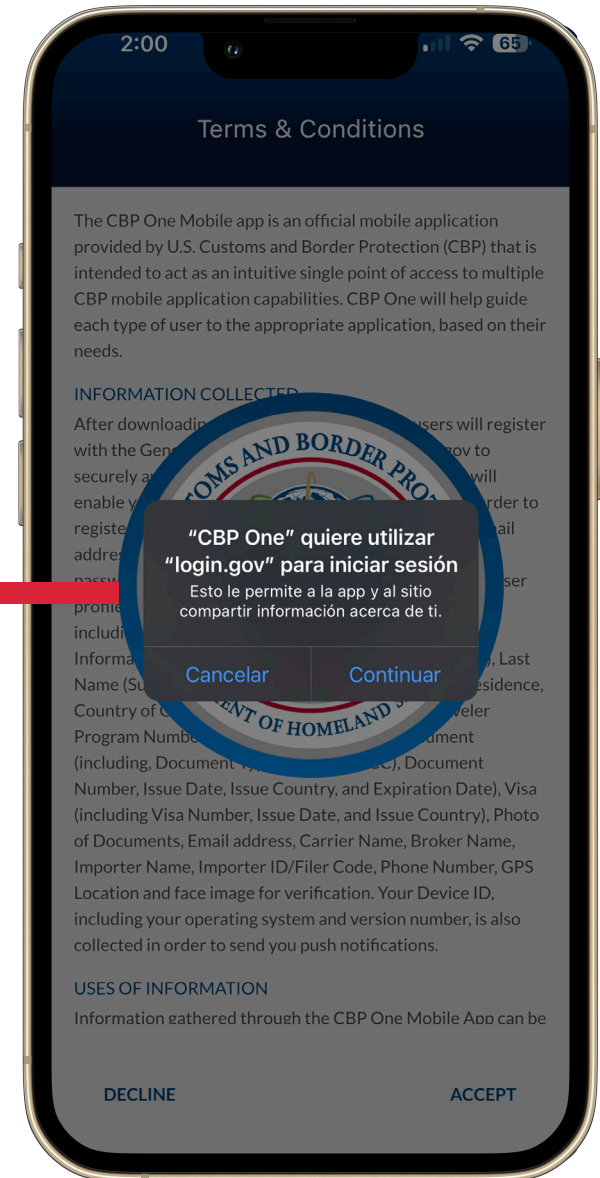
2:00 65

Terms & Conditions

The CBP One Mobile app is an official mobile application provided by U.S. Customs and Border Protection (CBP) that is intended to act as an intuitive single point of access to multiple CBP mobile application capabilities. CBP One will help guide each type of user to the appropriate application, based on their needs.

INFORMATION COLLECTED

After downloadi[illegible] users will register with the Gen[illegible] gov to securely a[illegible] will enable y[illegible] rder to registe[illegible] ail addres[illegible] passw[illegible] ser profi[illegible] includi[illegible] Informa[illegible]), Last Name (Su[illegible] esidence, Country of C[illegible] veler Program Numbe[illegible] ument (including, Document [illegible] C), Document Number, Issue Date, Issue Country, and Expiration Date), Visa (including Visa Number, Issue Date, and Issue Country), Photo of Documents, Email address, Carrier Name, Broker Name, Importer Name, Importer ID/Filer Code, Phone Number, GPS Location and face image for verification. Your Device ID, including your operating system and version number, is also collected in order to send you push notifications.

USES OF INFORMATION

Information gathered through the CBP One Mobile App can be

TOMS AND BORDER PRO

ENT OF HOMELAND S

“CBP One” quiere utilizar “login.gov” para iniciar sesión
Esto le permite a la app y al sitio compartir información acerca de ti.

Cancelar Continuar

DECLINE ACCEPT